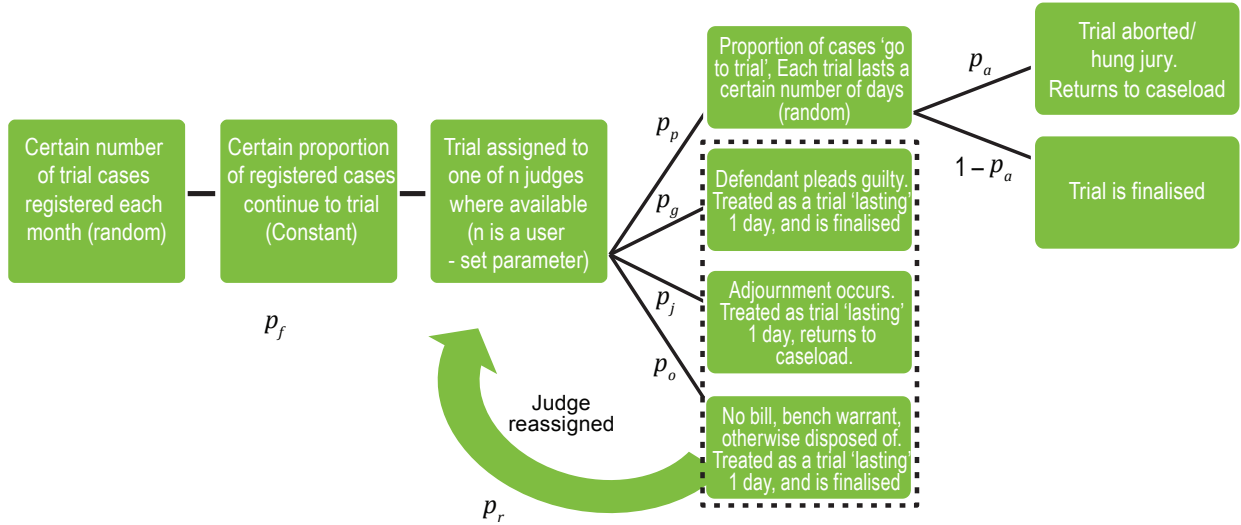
Certain number of trial cases registered each month (random)

Certain proportion of registered cases continue to trial (Constant)

$p_f$

Trial assigned to one of n judges where available (n is a user - set parameter)

$p_p$

$p_g$

$p_j$

$p_o$

Proportion of cases 'go to trial', Each trial lasts a certain number of days (random)

$p_a$

Trial aborted/ hung jury. Returns to caseload

$1 - p_a$

Trial is finalised

Defendant pleads guilty. Treated as a trial 'lasting' 1 day, and is finalised

Adjournment occurs. Treated as trial 'lasting' 1 day, returns to caseload.

No bill, bench warrant, otherwise disposed of. Treated as a trial 'lasting' 1 day, and is finalised

Judge reassigned

$p_r$